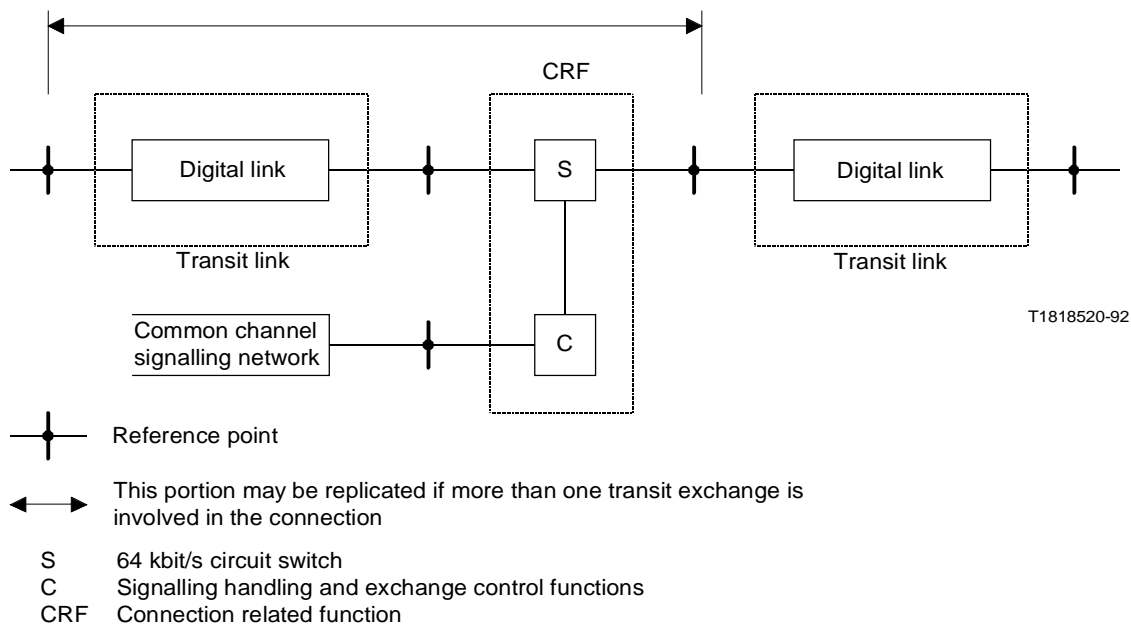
CRF

Digital link

S

Digital link

Transit link

Transit link

T1818520-92

Common channel signalling network

C

Reference point

This portion may be replicated if more than one transit exchange is involved in the connection

S 64 kbit/s circuit switch
C Signalling handling and exchange control functions
CRF Connection related function